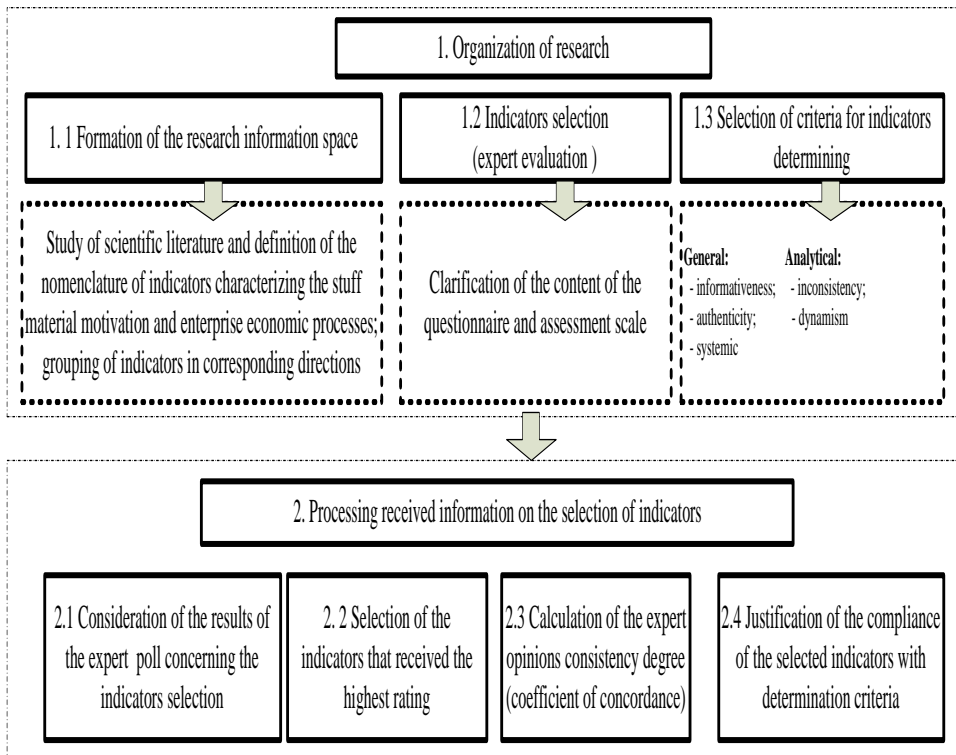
1. Organization of research

1. 1 Formation of the research information space

1.2 Indicators selection (expert evaluation )

1.3 Selection of criteria for indicators determining

Study of scientific literature and definition of the nomenclature of indicators characterizing the stuff material motivation and enterprise economic processes; grouping of indicators in corresponding directions

Clarification of the content of the questionnaire and assessment scale

General:
- informativeness;
- authenticity;
- systemic

Analytical:
- inconsistency;
- dynamism

2. Processing received information on the selection of indicators

2.1 Consideration of the results of the expert poll concerning the indicators selection

2. 2 Selection of the indicators that received the highest rating

2.3 Calculation of the expert opinions consistency degree (coefficient of concordance)

2.4 Justification of the compliance of the selected indicators with determination criteria